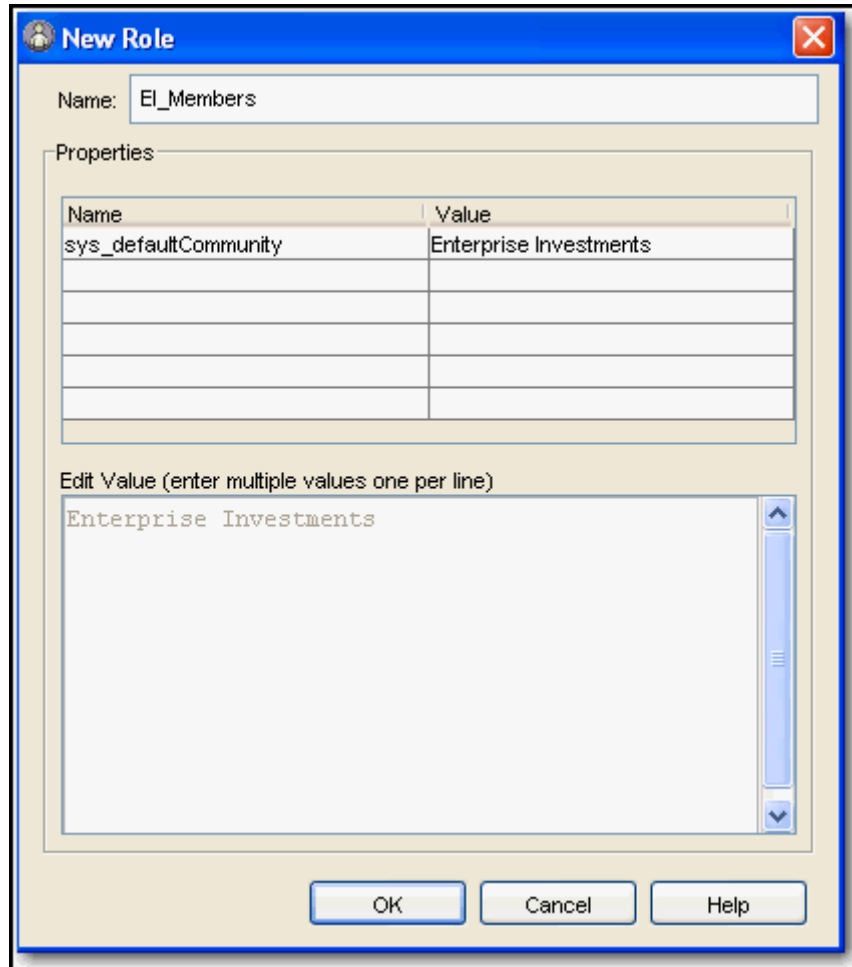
New Role

Name: EI_Members

Properties

| Name | Value |
|---|---|
| sys_defaultCommunity | Enterprise Investments |
| | |
| | |
| | |
| | |
| | |

Edit Value (enter multiple values one per line)

Enterprise Investments

OK Cancel Help